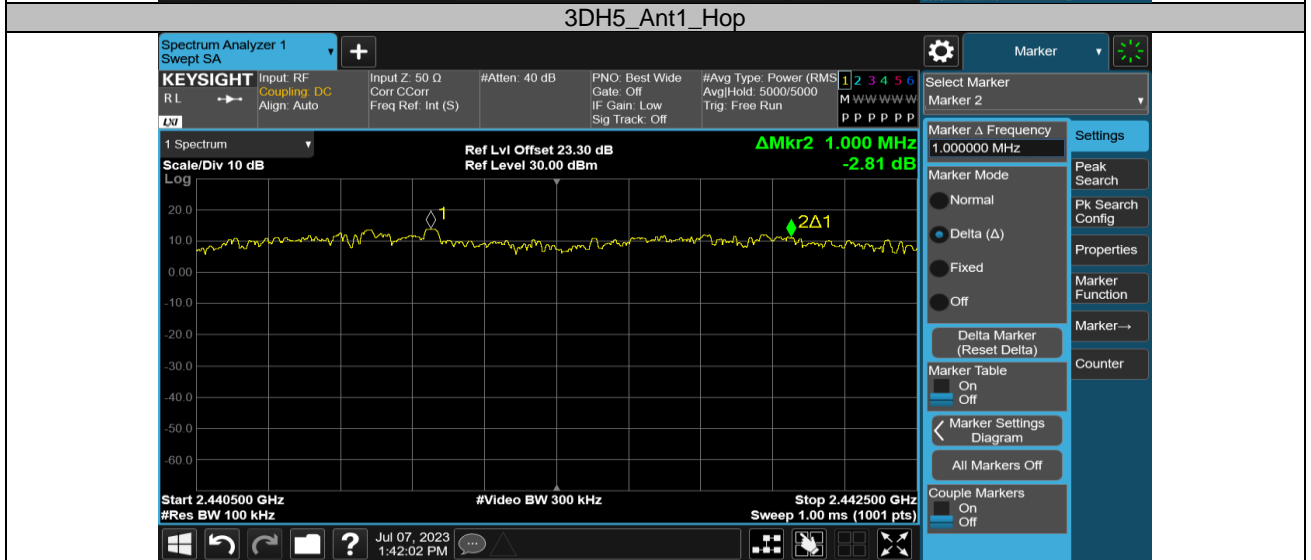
3DH5_Ant1_Hop

Spectrum Analyzer 1
Swept SA

Marker

KEYSIGHT
RL
LXI

Input: RF
Coupling: DC
Align: Auto

Input Z: 50 Ω
Corr CCorr
Freq Ref: Int (S)

#Atten: 40 dB

PNO: Best Wide
Gate: Off
IF Gain: Low
Sig Track: Off

#Avg Type: Power (RMS)
Avg|Hold: 5000/5000
Trig: Free Run

1 2 3 4 5 6
M W W W W W
P P P P P P

Select Marker
Marker 2

1 Spectrum
Scale/Div 10 dB
Log

Ref Lvl Offset 23.30 dB
Ref Level 30.00 dBm

ΔMkr2 1.000 MHz
-2.81 dB

20.0
10.0
0.00
-10.0
-20.0
-30.0
-40.0
-50.0
-60.0

1
2Δ1

Start 2.440500 GHz
#Res BW 100 kHz

#Video BW 300 kHz

Stop 2.442500 GHz
Sweep 1.00 ms (1001 pts)

Marker Δ Frequency
1.000000 MHz

Marker Mode
Normal
Delta (Δ)
Fixed
Off

Delta Marker (Reset Delta)

Marker Table
On
Off

Marker Settings Diagram

All Markers Off

Couple Markers
On
Off

Settings
Peak Search
Pk Search Config
Properties
Marker Function
Marker→
Counter

Jul 07, 2023
1:42:02 PM